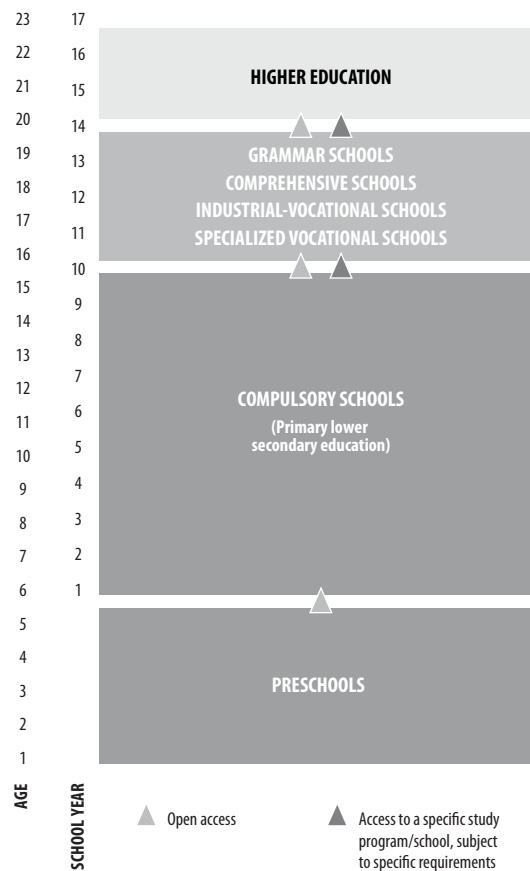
23 17
22 16
21 15
20 14
19 13
18 12
17 11
16 10
15 9
14 8
13 7
12 6
11 5
10 4
9 3
8 2
7 1
6
5
4
3
2
1

AGE

SCHOOL YEAR

HIGHER EDUCATION

GRAMMAR SCHOOLS
COMPREHENSIVE SCHOOLS
INDUSTRIAL-VOCATIONAL SCHOOLS
SPECIALIZED VOCATIONAL SCHOOLS

COMPULSORY SCHOOLS
(Primary lower secondary education)

PRESCHOOLS

Open access

Access to a specific study program/school, subject to specific requirements